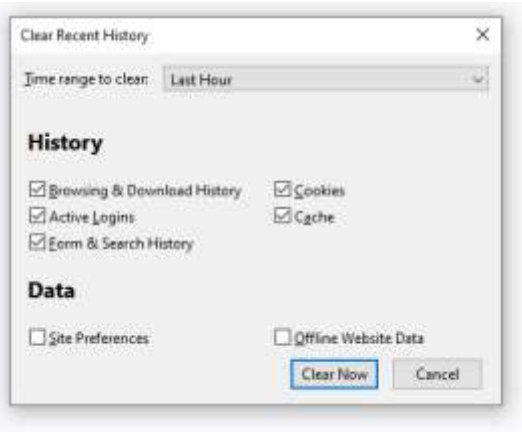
Clear Recent History ×

Time range to clear: Last Hour

History

☑ Browsing & Download History
☑ Active Logins
☑ Form & Search History

☑ Cookies
☑ Cache

Data

☐ Site Preferences

☐ Offline Website Data

Clear Now Cancel